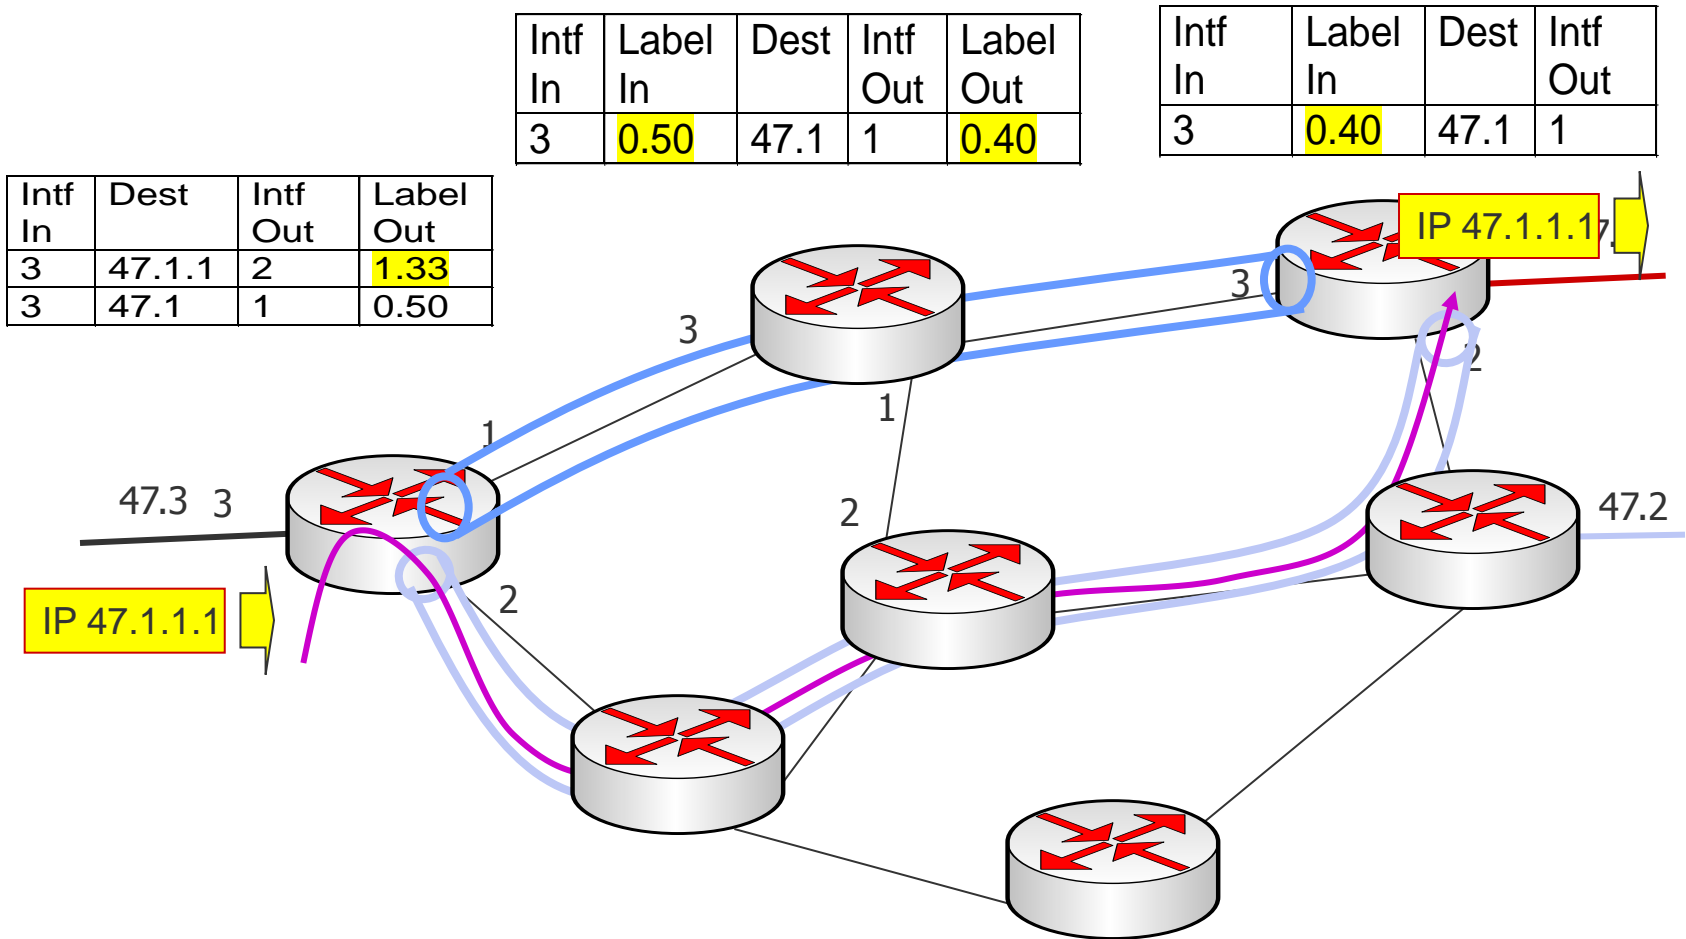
| Intf In | Label In | Dest | Intf Out | Label Out |
|---|---|---|---|---|
| 3 | 0.50 | 47.1 | 1 | 0.40 |

| Intf In | Label In | Dest | Intf Out |
|---|---|---|---|
| 3 | 0.40 | 47.1 | 1 |

| Intf In | Dest | Intf Out | Label Out |
|---|---|---|---|
| 3 | 47.1.1 | 2 | 1.33 |
| 3 | 47.1 | 1 | 0.50 |

IP 47.1.1.1

3

3

1

1

2

47.3 3

2

2

47.2

IP 47.1.1.1